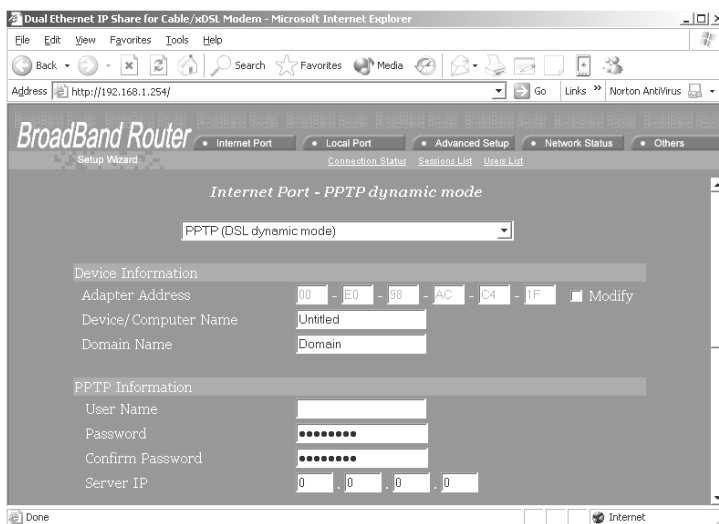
Dual Ethernet IP Share for Cable/xDSL Modem - Microsoft Internet Explorer

File Edit View Favorites Tools Help

Back Search Favorites Media

Address http://192.168.1.254/ Go Links » Norton AntiVirus

BroadBand Router

Internet Port Local Port Advanced Setup Network Status Others

Setup Wizard Connection Status Sessions List Users List

Internet Port - PPTP dynamic mode

PPTP (DSL dynamic mode)

Device Information

Adapter Address 00 - E0 - 98 - AC - C4 - 1F Modify

Device/Computer Name Untitled

Domain Name Domain

PPTP Information

User Name

Password ●●●●●●●●●

Confirm Password ●●●●●●●●

Server IP 0 . 0 . 0 . 0

Done Internet